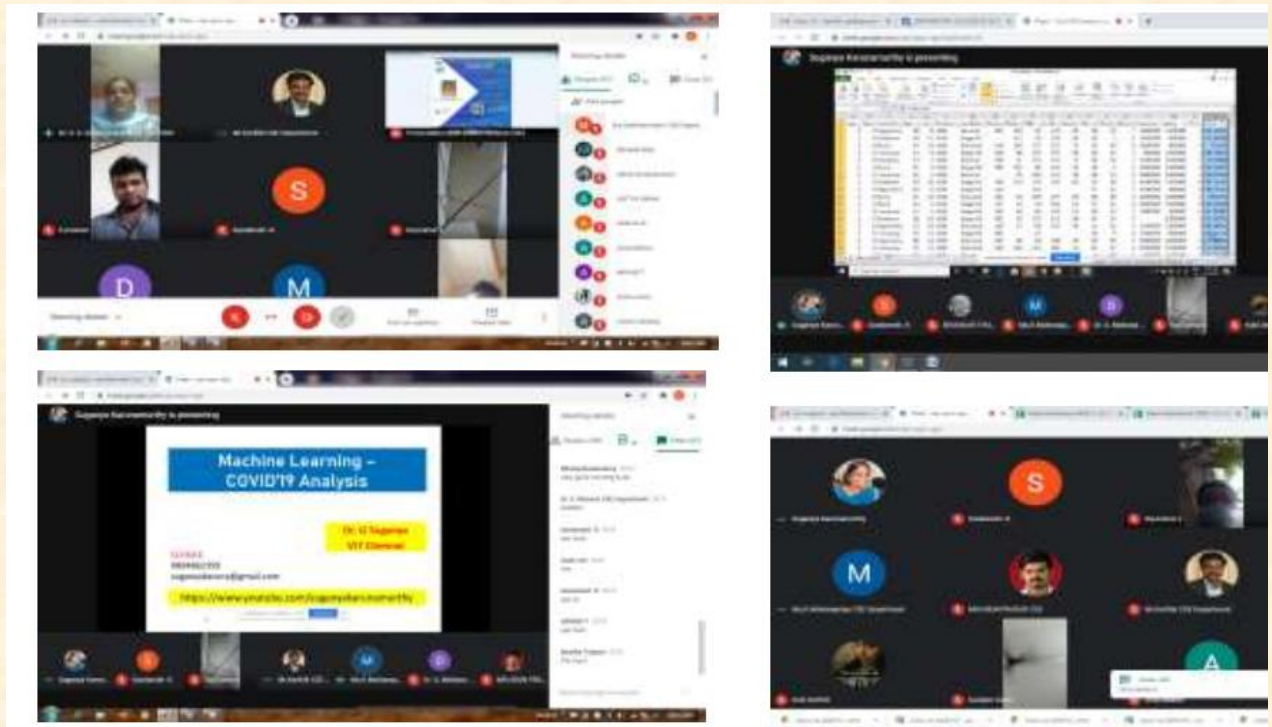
D

M

S

Meeting details

Sugeye Karunamurthy is presenting

Sugeye Karunamurthy is presenting

Machine Learning – COVID'19 Analysis

Dr. G Sugeye
VIT Chennai

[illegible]
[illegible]
sugeyakarunamurthy@gmail.com

https://www.youtube.com/sugeyakarunamurthy

Meeting details

S

M

A